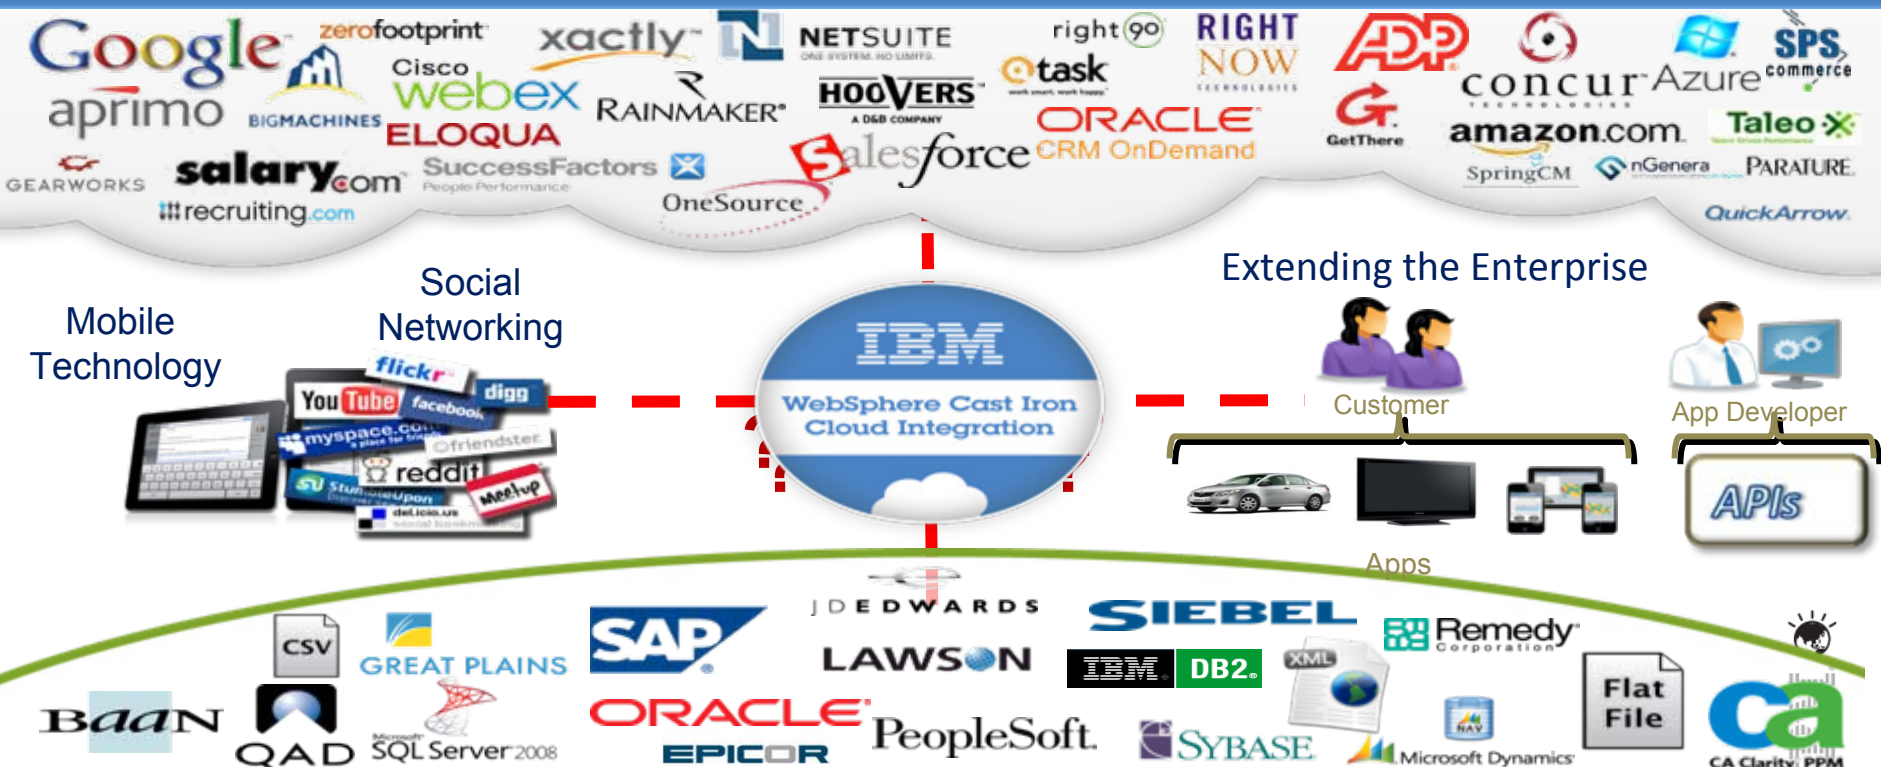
Google zerofootprint xactly NETSUITE right 90 RIGHT NOW ADP concur Azure SPS commerce

aprimo BIGMACHINES Cisco webex RAINMAKER HOOVERS A D&B COMPANY task ORACLE GetThere amazon.com Taleo

GEARWORKS salary.com SuccessFactors ELOQUA salesforce CRM OnDemand SpringCM nGenera PARATURE

recruiting.com OneSource QuickArrow

Extending the Enterprise

Mobile Technology

Social Networking

flickr YouTube digg facebook myspace.com friendster reddit StumbleUpon meetup del.icio.us

IBM
WebSphere Cast Iron Cloud Integration

Customer

App Developer

APIs

Apps

JDEDWARDS SIEBEL Remedy Corporation

CSV GREAT PLAINS SAP LAWSON IBM DB2 XML Flat File

BaaN QAD SQL Server 2008 ORACLE EPICOR PeopleSoft SYBASE Microsoft Dynamics ca CA Clarity PPM